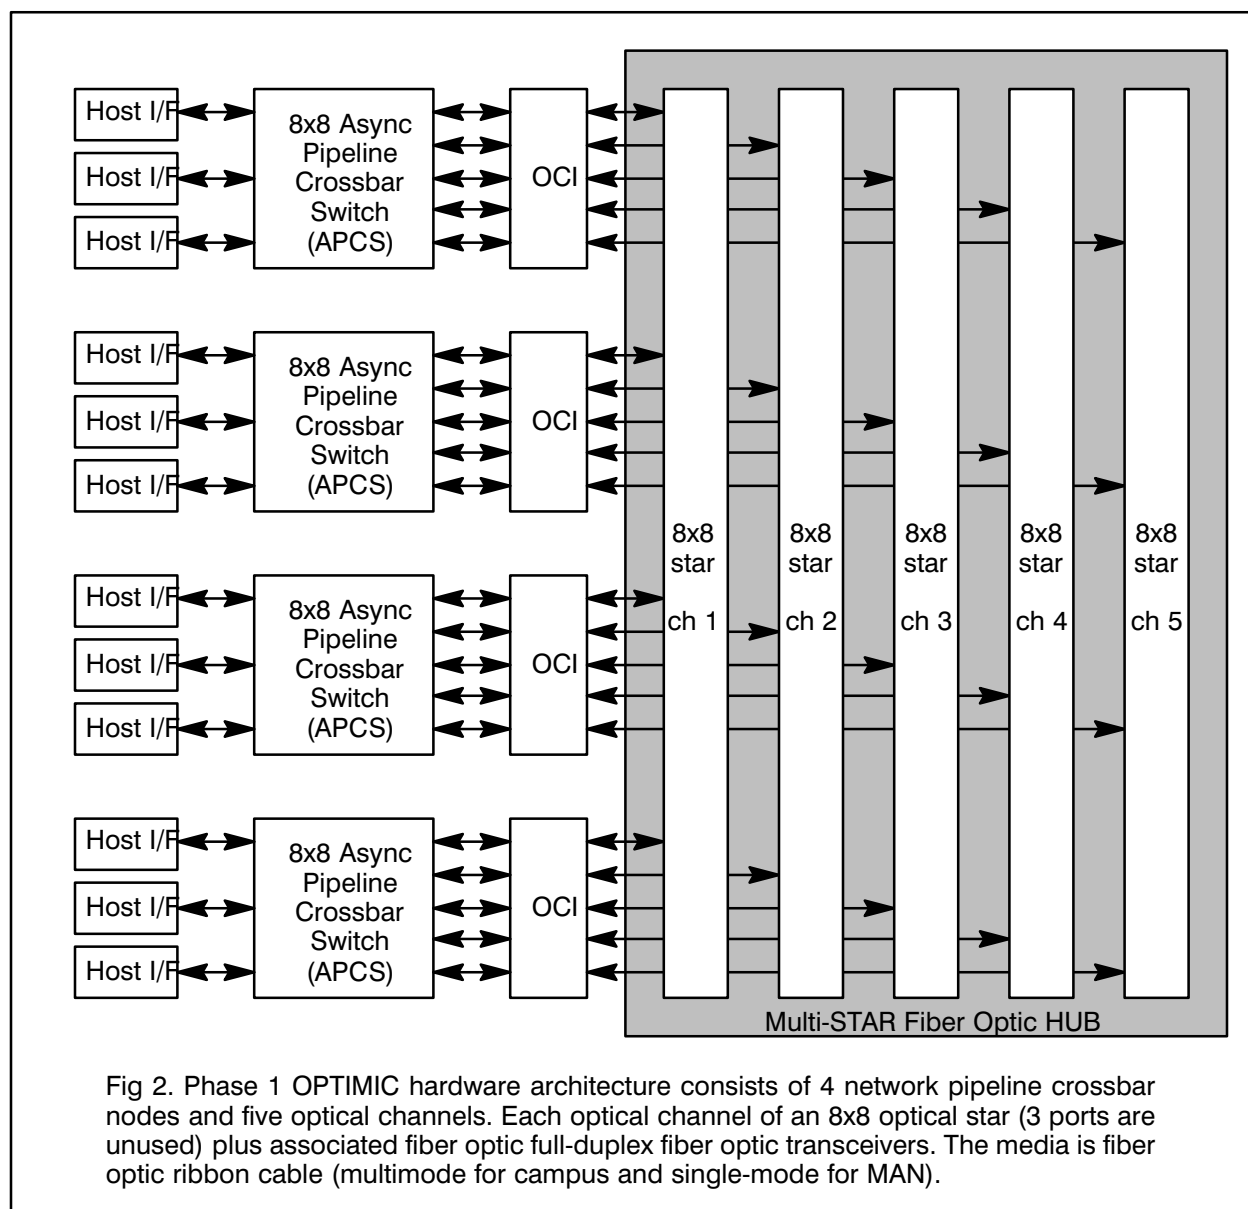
Host I/F
Host I/F
Host I/F
8x8 Async Pipeline Crossbar Switch (APCS)
OCI

Host I/F
Host I/F
Host I/F
8x8 Async Pipeline Crossbar Switch (APCS)
OCI

Host I/F
Host I/F
Host I/F
8x8 Async Pipeline Crossbar Switch (APCS)
OCI

Host I/F
Host I/F
Host I/F
8x8 Async Pipeline Crossbar Switch (APCS)
OCI

8x8 star ch 1
8x8 star ch 2
8x8 star ch 3
8x8 star ch 4
8x8 star ch 5

Multi-STAR Fiber Optic HUB

Fig 2. Phase 1 OPTIMIC hardware architecture consists of 4 network pipeline crossbar nodes and five optical channels. Each optical channel of an 8x8 optical star (3 ports are unused) plus associated fiber optic full-duplex fiber optic transceivers. The media is fiber optic ribbon cable (multimode for campus and single-mode for MAN).